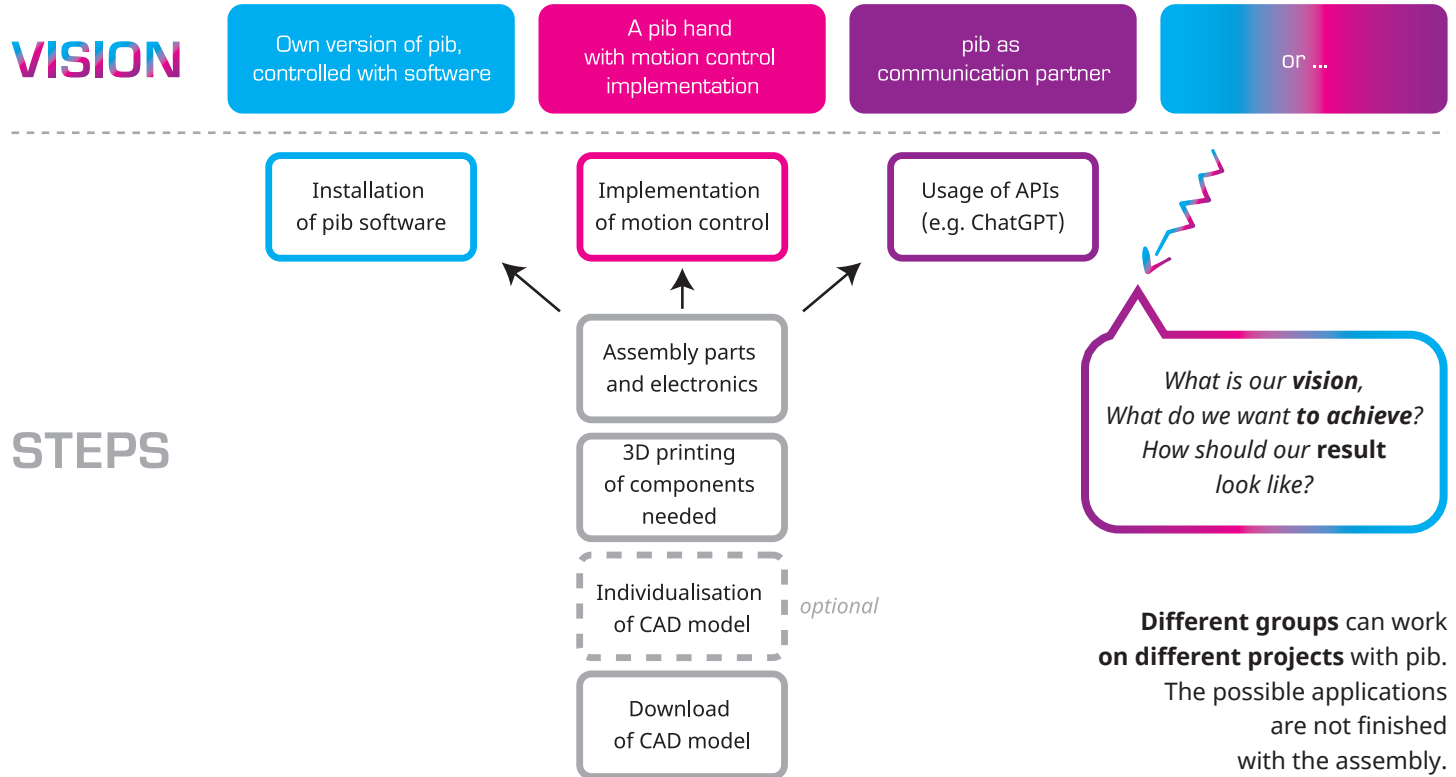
VISION

Own version of pib, controlled with software

A pib hand with motion control implementation

pib as communication partner

or ...

Installation of pib software

Implementation of motion control

Usage of APIs (e.g. ChatGPT)

Assembly parts and electronics

STEPS

3D printing of components needed

Individualisation of CAD model

optional

Download of CAD model

*What is our **vision**, What do we want **to achieve**? How should our* **result** *look like?*

**Different groups** can work **on different projects** with pib. The possible applications are not finished with the assembly.